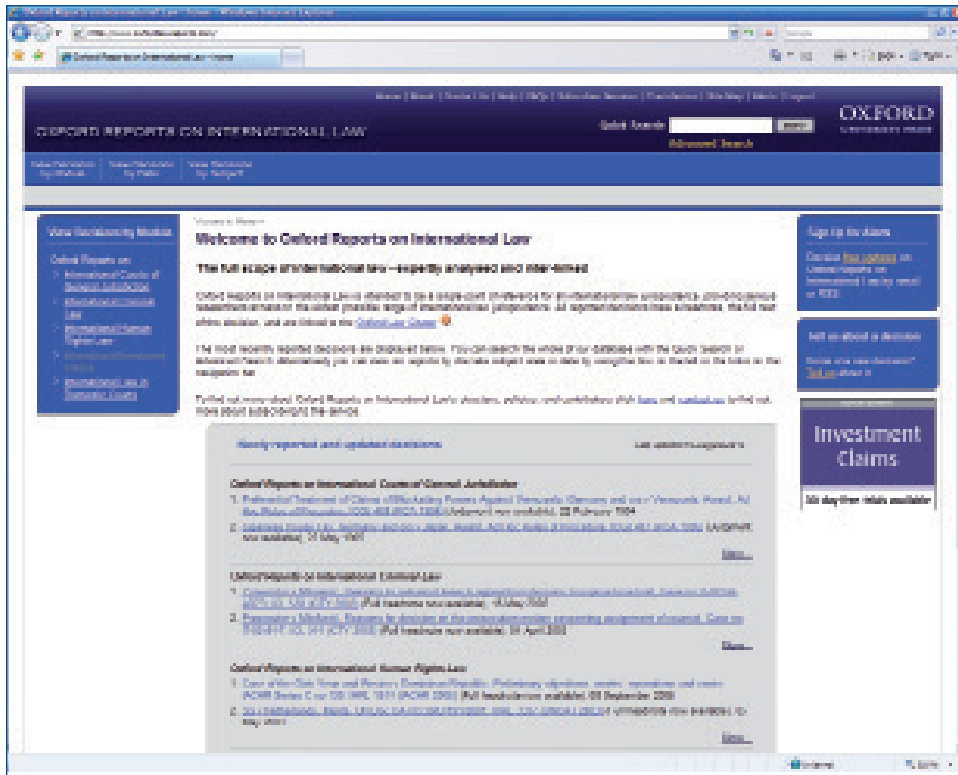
OXFORD REPORTS ON INTERNATIONAL LAW

OXFORD
UNIVERSITY PRESS

Quick Search
Advanced Search

View Decisions by Module
View Decisions by Date
View Decisions by Subject

View Decisions by Module

Oxford Reports on:
International Courts of General Jurisdiction
International Criminal Law
International Human Rights Law
International Investment Claims
International Law in Domestic Courts

Welcome to Oxford Reports on International Law

The full scope of international law – expertly analysed and interlinked

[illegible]

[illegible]

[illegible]

Newly reported and updated decisions

Oxford Reports on International Courts of General Jurisdiction
1. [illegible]
2. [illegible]
More...

Oxford Reports on International Criminal Law
1. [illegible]
2. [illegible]
More...

Oxford Reports on International Human Rights Law
1. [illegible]
2. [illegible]
More...

Sign Up for Alerts
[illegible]

Tell us about a decision
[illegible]

Investment Claims
30 day free trials available